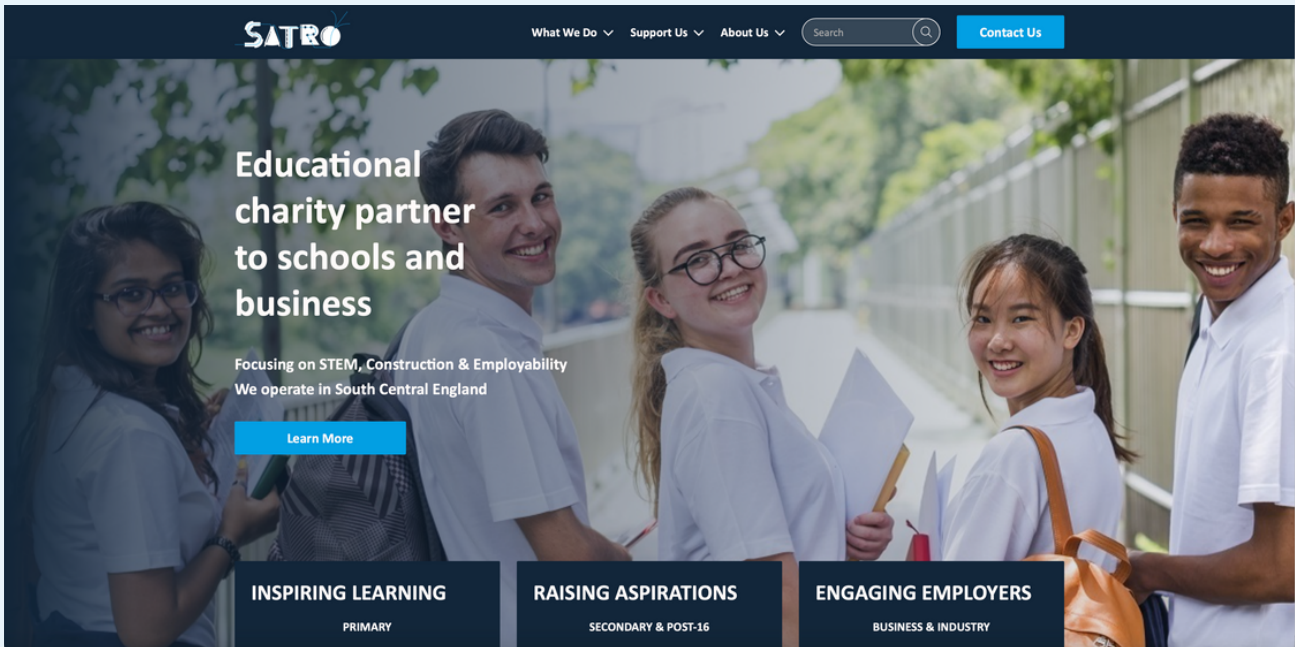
SATRO

What We Do Support Us About Us Search Contact Us

Educational charity partner to schools and business

Focusing on STEM, Construction & Employability
We operate in South Central England

Learn More

INSPIRING LEARNING
PRIMARY

RAISING ASPIRATIONS
SECONDARY & POST-16

ENGAGING EMPLOYERS
BUSINESS & INDUSTRY